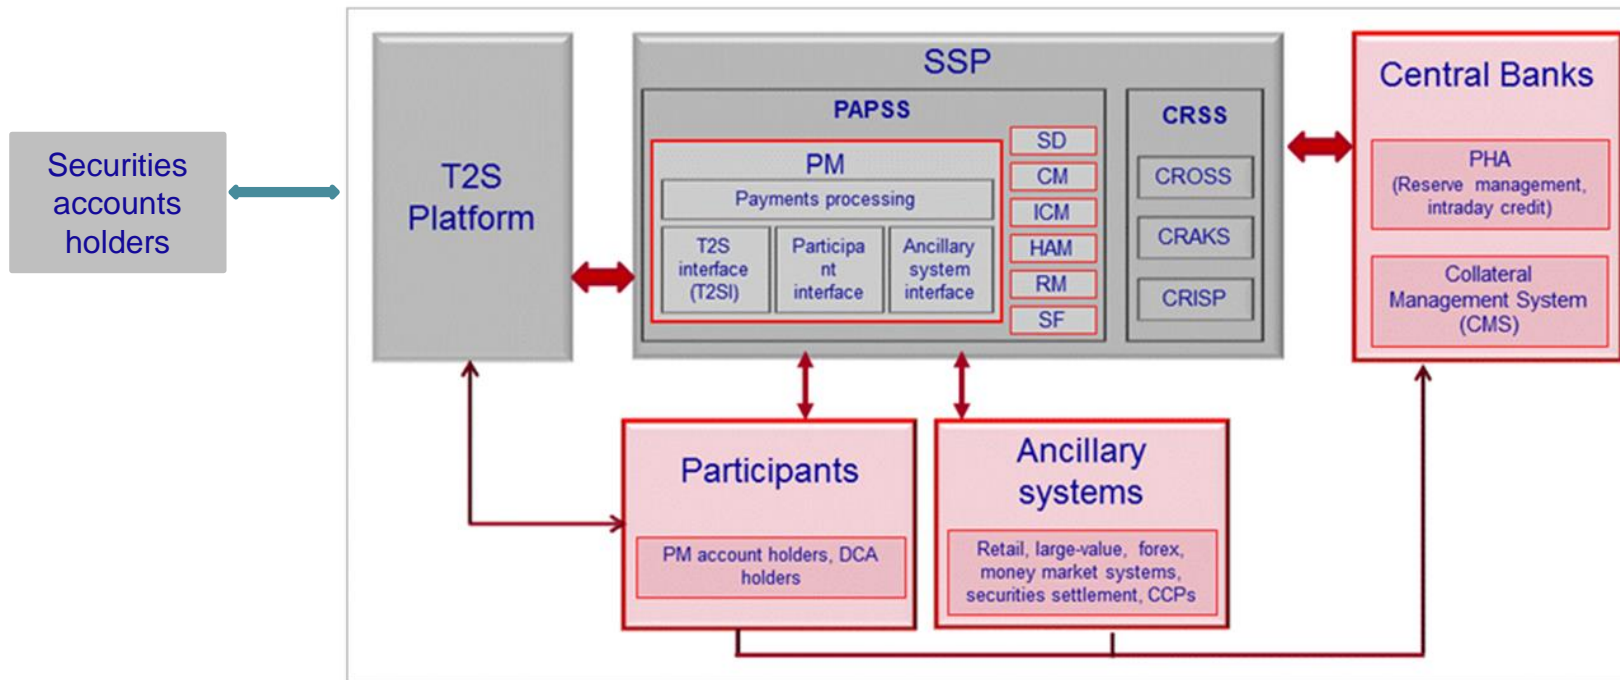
Securities accounts holders

T2S Platform

SSP

PAPSS

PM

Payments processing

T2S interface (T2SI)

Participant interface

Ancillary system interface

SD
CM
ICM
HAM
RM
SF

CRSS

CROSS
CRAKS
CRISP

Central Banks

PHA
(Reserve management, intraday credit)

Collateral Management System (CMS)

Participants

PM account holders, DCA holders

Ancillary systems

Retail, large-value, forex, money market systems, securities settlement, CCPs